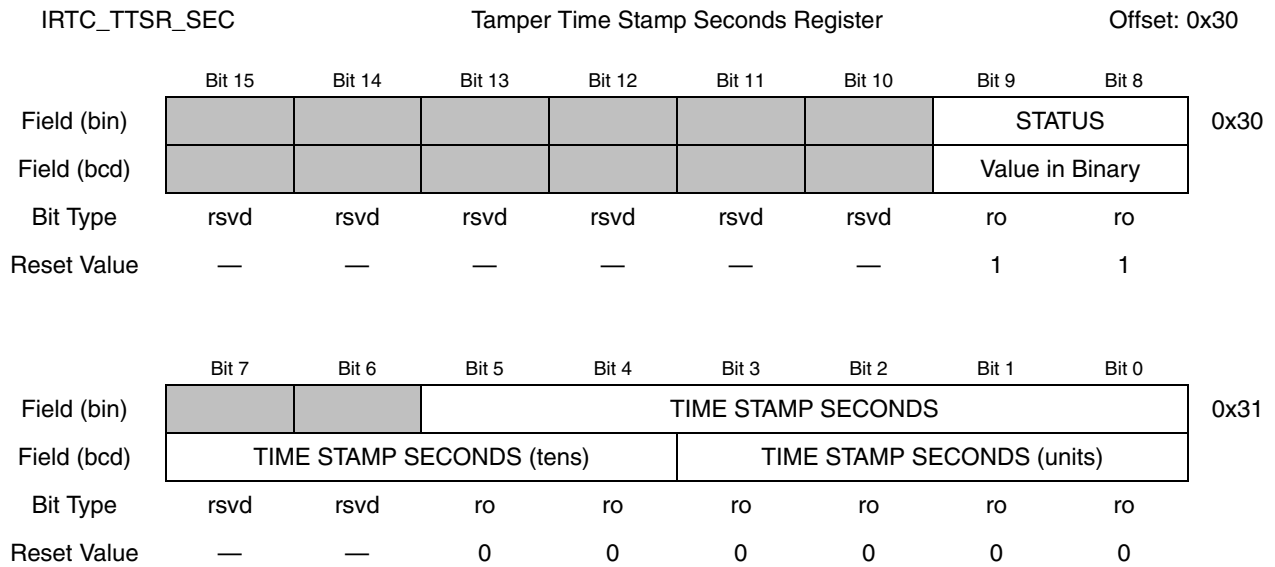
IRTC_TTSR_SEC Tamper Time Stamp Seconds Register Offset: 0x30

| | Bit 15 | Bit 14 | Bit 13 | Bit 12 | Bit 11 | Bit 10 | Bit 9 | Bit 8 | |
|---|---|---|---|---|---|---|---|---|---|
| Field (bin) | | | | | | | STATUS | | 0x30 |
| Field (bcd) | | | | | | | Value in Binary | | |
| Bit Type | rsvd | rsvd | rsvd | rsvd | rsvd | rsvd | ro | ro | |
| Reset Value | — | — | — | — | — | — | 1 | 1 | |

| | Bit 7 | Bit 6 | Bit 5 | Bit 4 | Bit 3 | Bit 2 | Bit 1 | Bit 0 | |
|---|---|---|---|---|---|---|---|---|---|
| Field (bin) | | | TIME STAMP SECONDS | | | | | | 0x31 |
| Field (bcd) | TIME STAMP SECONDS (tens) | | | | TIME STAMP SECONDS (units) | | | | |
| Bit Type | rsvd | rsvd | ro | ro | ro | ro | ro | ro | |
| Reset Value | — | — | 0 | 0 | 0 | 0 | 0 | 0 | |